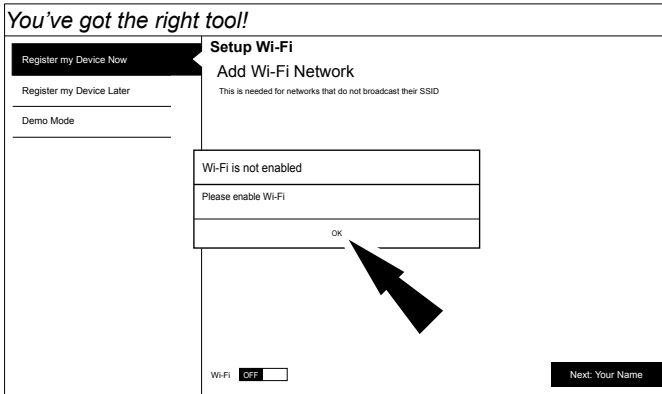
You've got the right tool!

Register my Device Now

Register my Device Later

Demo Mode

Setup Wi-Fi

Add Wi-Fi Network

This is needed for networks that do not broadcast their SSID

Wi-Fi is not enabled

Please enable Wi-Fi

OK

Wi-Fi OFF

Next: Your Name